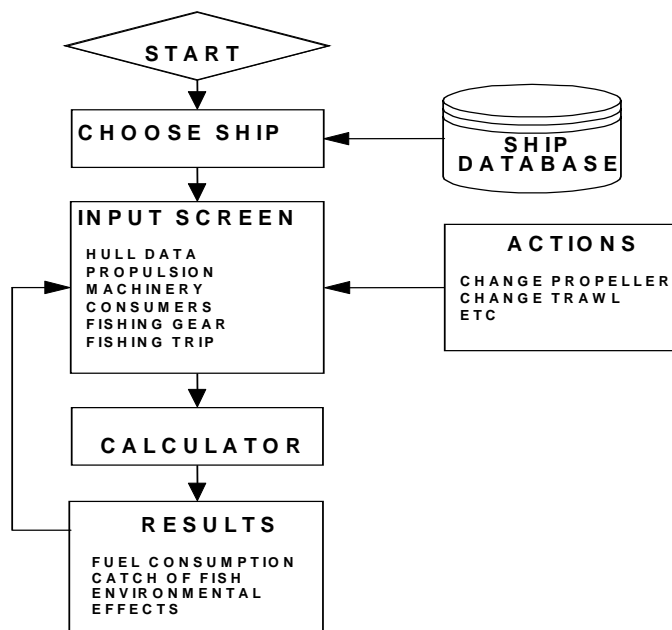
START

CHOOSE SHIP

SHIP DATABASE

INPUT SCREEN

HULL DATA
PROPULSION
MACHINERY
CONSUMERS
FISHING GEAR
FISHING TRIP

ACTIONS

CHANGE PROPELLER
CHANGE TRAWL
ETC

CALCULATOR

RESULTS

FUEL CONSUMPTION
CATCH OF FISH
ENVIRONMENTAL EFFECTS